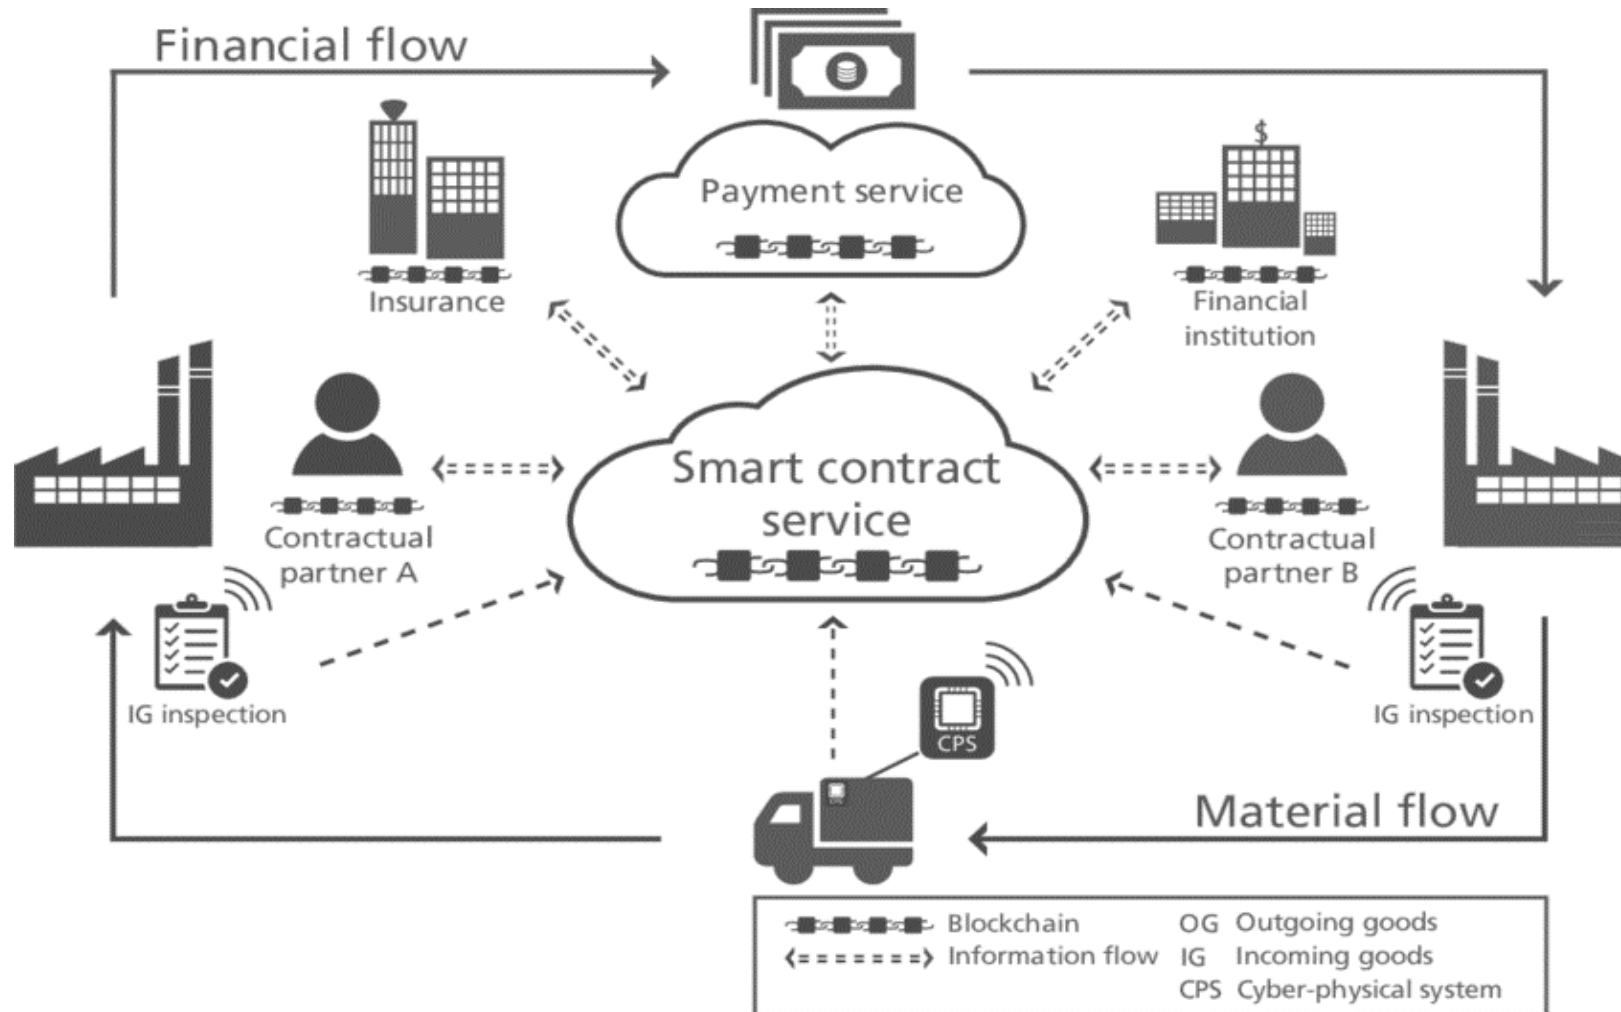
Financial flow

Payment service

Insurance

Financial institution

Smart contract service

Contractual partner A

Contractual partner B

IG inspection

IG inspection

CPS

Material flow

Blockchain
Information flow
OG Outgoing goods
IG Incoming goods
CPS Cyber-physical system